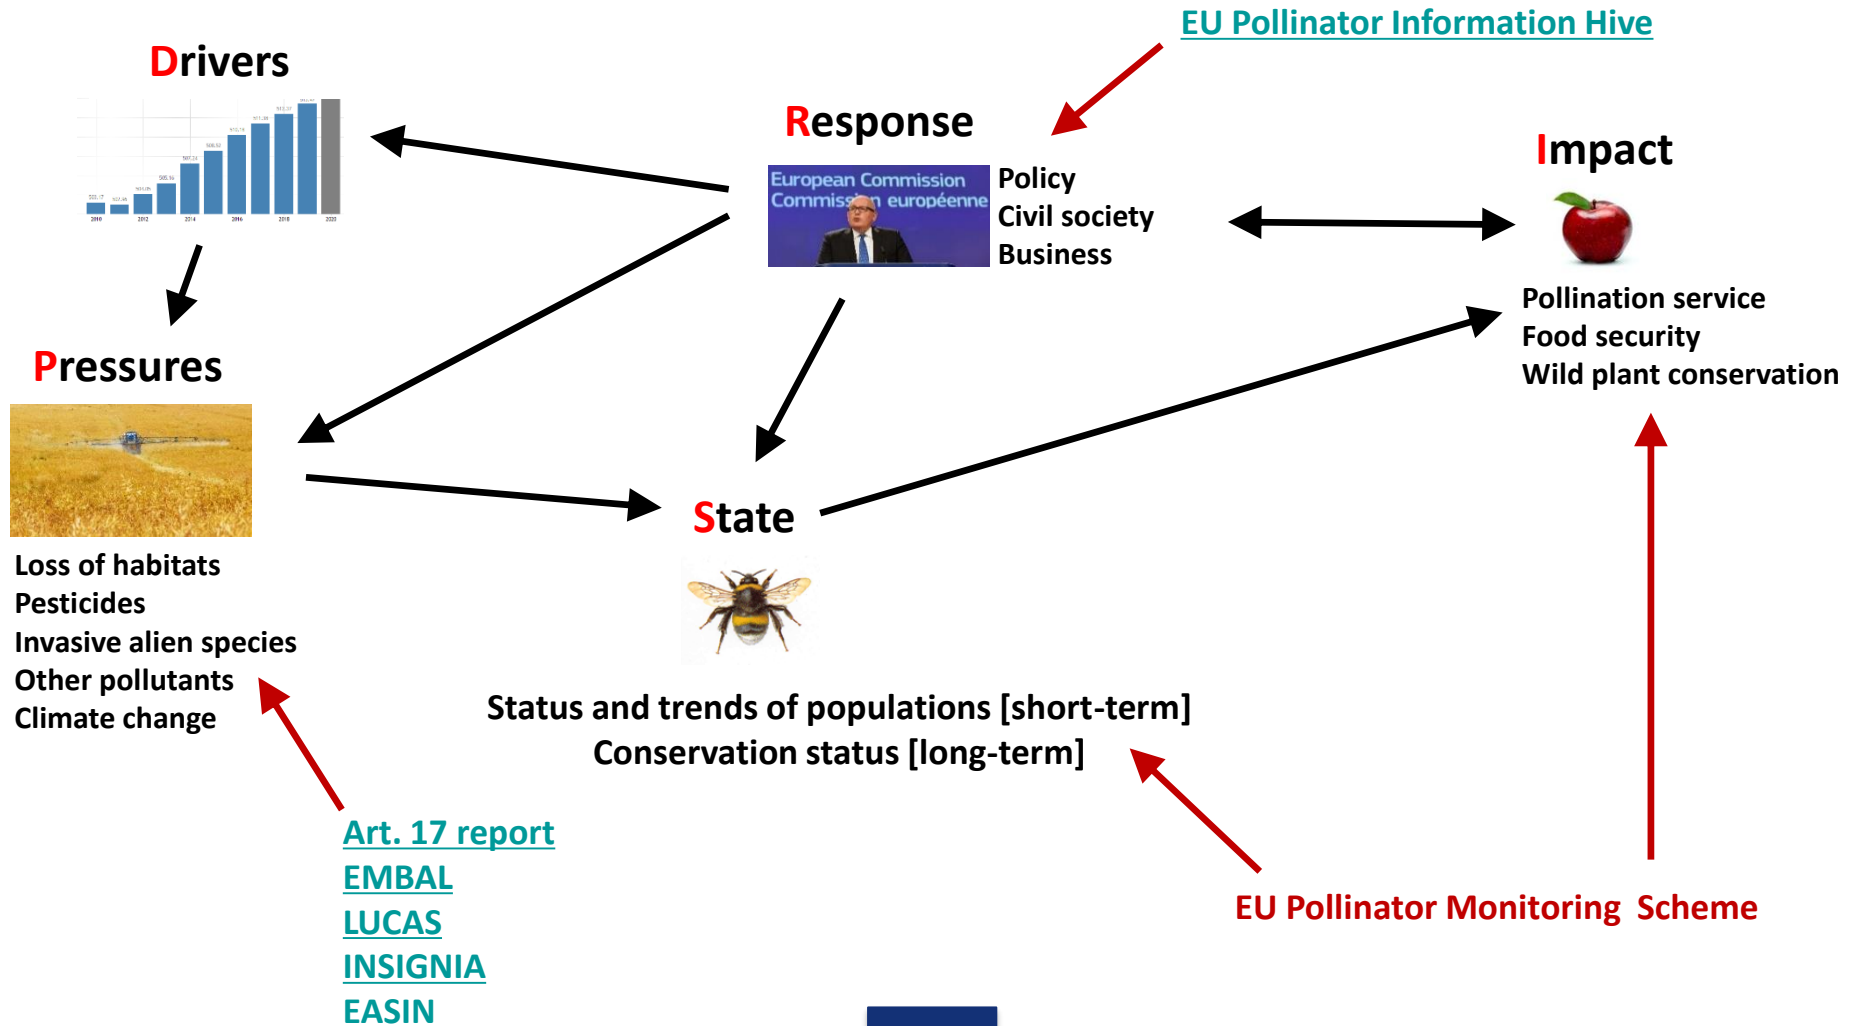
EU Pollinator Information Hive

Drivers

Response

European Commission
Commission européenne

Policy
Civil society
Business

Impact

Pollination service
Food security
Wild plant conservation

Pressures

Loss of habitats
Pesticides
Invasive alien species
Other pollutants
Climate change

State

Status and trends of populations [short-term]
Conservation status [long-term]

Art. 17 report
EMBAL
LUCAS
INSIGNIA
EASIN

EU Pollinator Monitoring Scheme